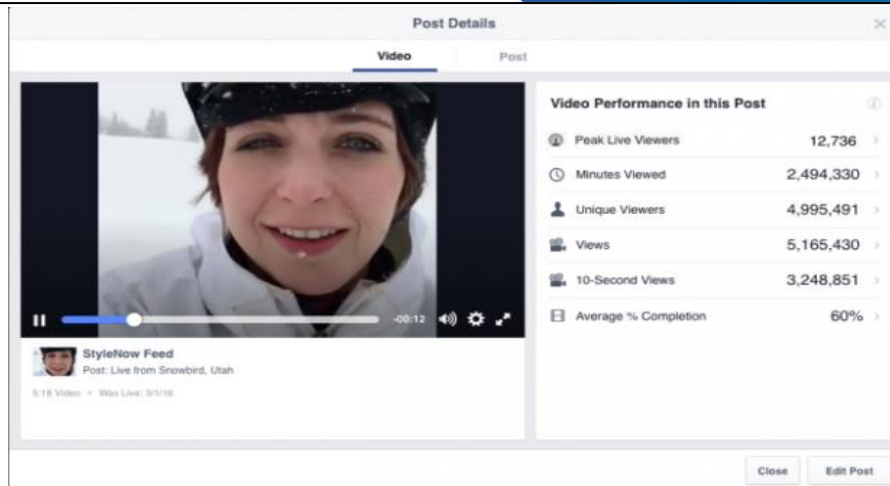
Post Details

Video

Post

-00:12

StyleNow Feed
Post: Live from Snowbird, Utah

5:18 Video • Was Live: 3/1/16

Video Performance in this Post

| | |
|---|---|
| Peak Live Viewers | 12,736 |
| Minutes Viewed | 2,494,330 |
| Unique Viewers | 4,995,491 |
| Views | 5,165,430 |
| 10-Second Views | 3,248,851 |
| Average % Completion | 60% |

Close

Edit Post